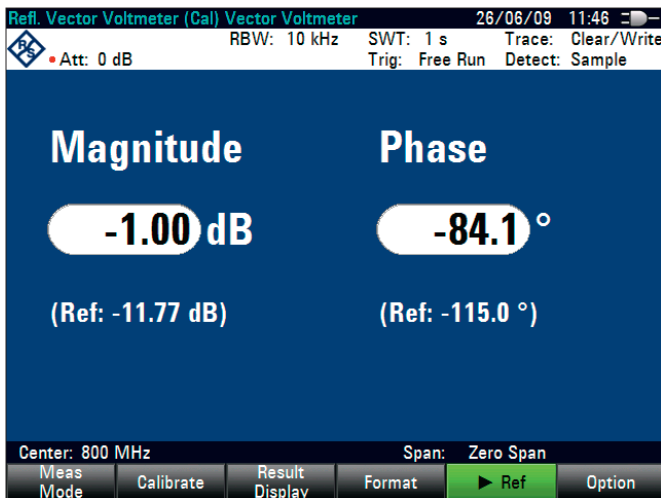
Refl. Vector Voltmeter (Cal) Vector Voltmeter 26/06/09 11:46

Att: 0 dB RBW: 10 kHz SWT: 1 s Trig: Free Run Trace: Clear/Write Detect: Sample

Magnitude

-1.00 dB

(Ref: -11.77 dB)

Phase

-84.1 °

(Ref: -115.0 °)

Center: 800 MHz Span: Zero Span

Meas Mode | Calibrate | Result Display | Format | ► Ref | Option